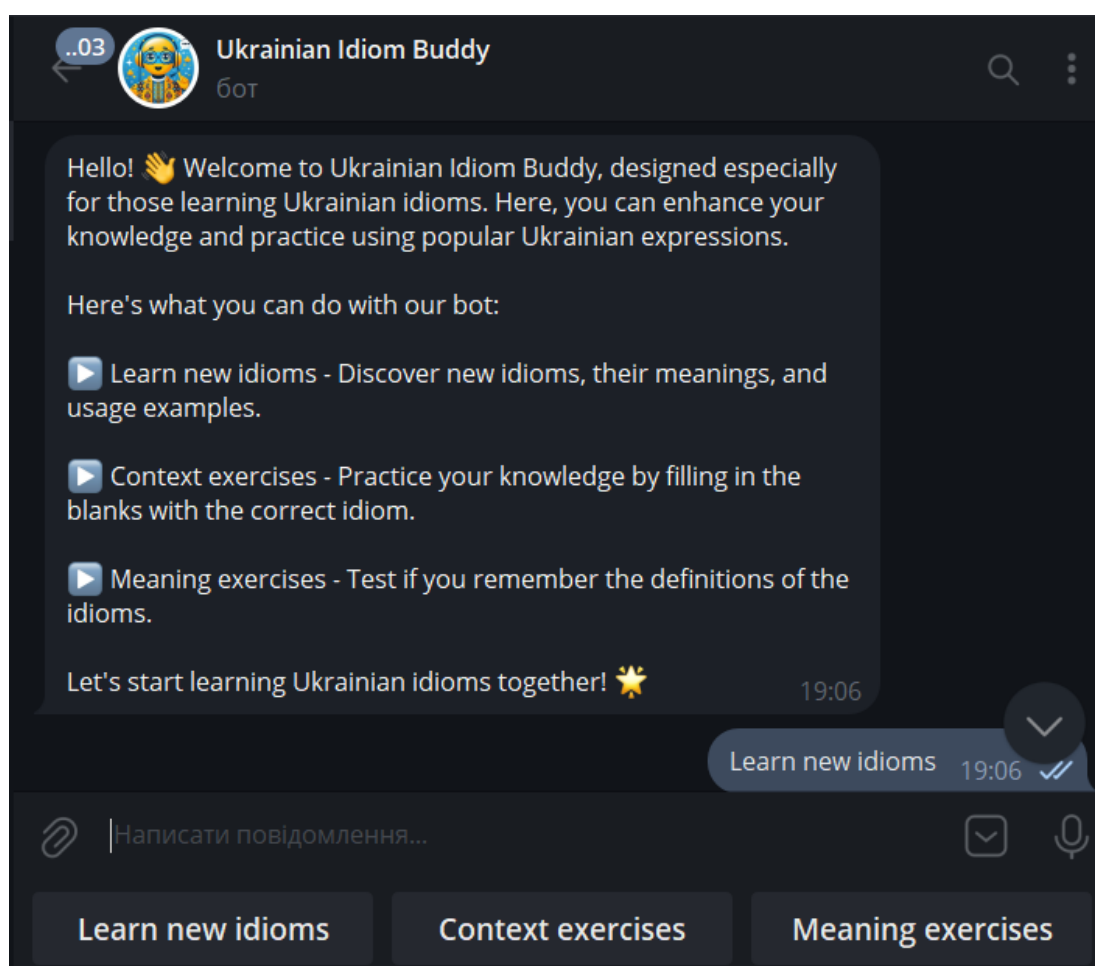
..03

Ukrainian Idiom Buddy
бот

Hello! 👋 Welcome to Ukrainian Idiom Buddy, designed especially for those learning Ukrainian idioms. Here, you can enhance your knowledge and practice using popular Ukrainian expressions.

Here's what you can do with our bot:

▶️ Learn new idioms - Discover new idioms, their meanings, and usage examples.

▶️ Context exercises - Practice your knowledge by filling in the blanks with the correct idiom.

▶️ Meaning exercises - Test if you remember the definitions of the idioms.

Let's start learning Ukrainian idioms together! 🌟 19:06

Learn new idioms 19:06

Написати повідомлення...

Learn new idioms
Context exercises
Meaning exercises